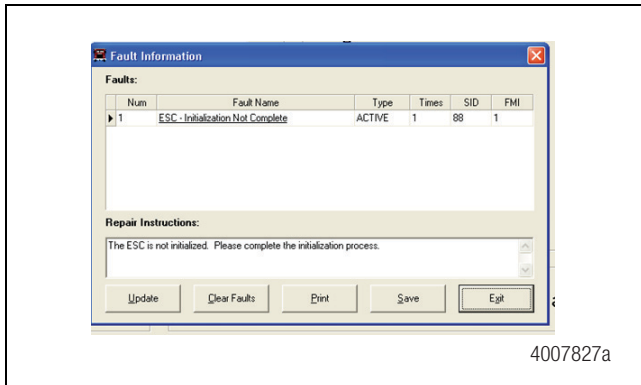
Fault Information

Faults:

| Num | Fault Name | Type | Times | SID | FMI |
|---|---|---|---|---|---|
| 1 | ESC - Initialization Not Complete | ACTIVE | 1 | 88 | 1 |

Repair Instructions:

The ESC is not initialized. Please complete the initialization process.

Update Clear Faults Print Save Exit

4007827a